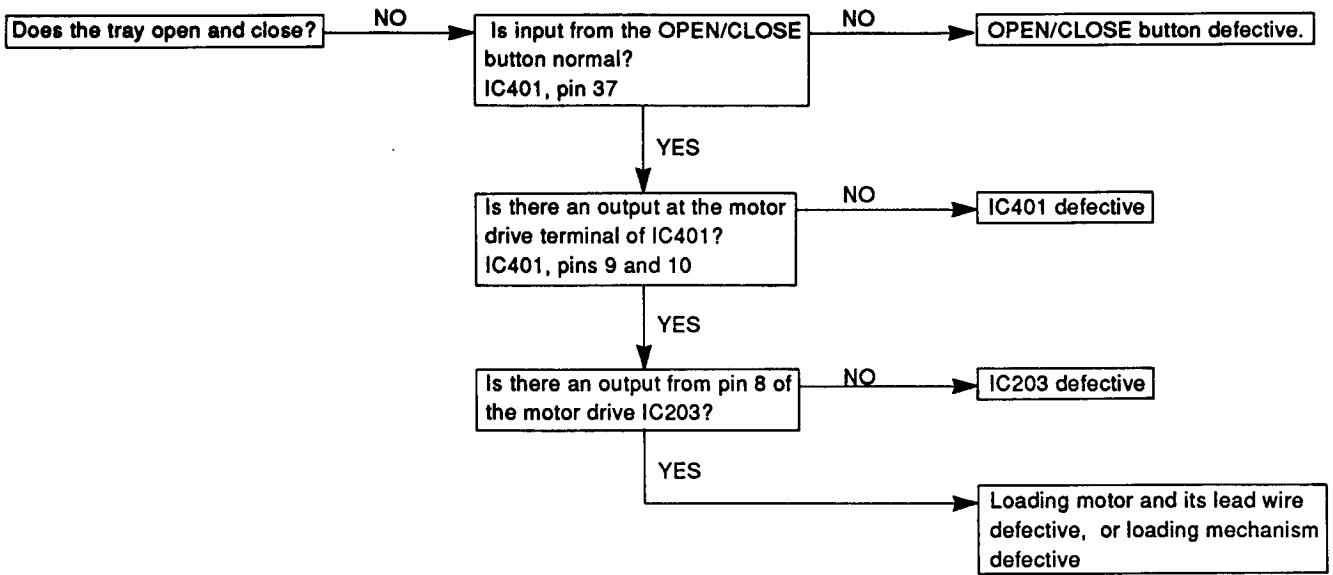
Does the tray open and close?

NO

Is input from the OPEN/CLOSE button normal?
IC401, pin 37

NO

OPEN/CLOSE button defective.

YES

Is there an output at the motor drive terminal of IC401?
IC401, pins 9 and 10

NO

IC401 defective

YES

Is there an output from pin 8 of the motor drive IC203?

NO

IC203 defective

YES

Loading motor and its lead wire defective, or loading mechanism defective